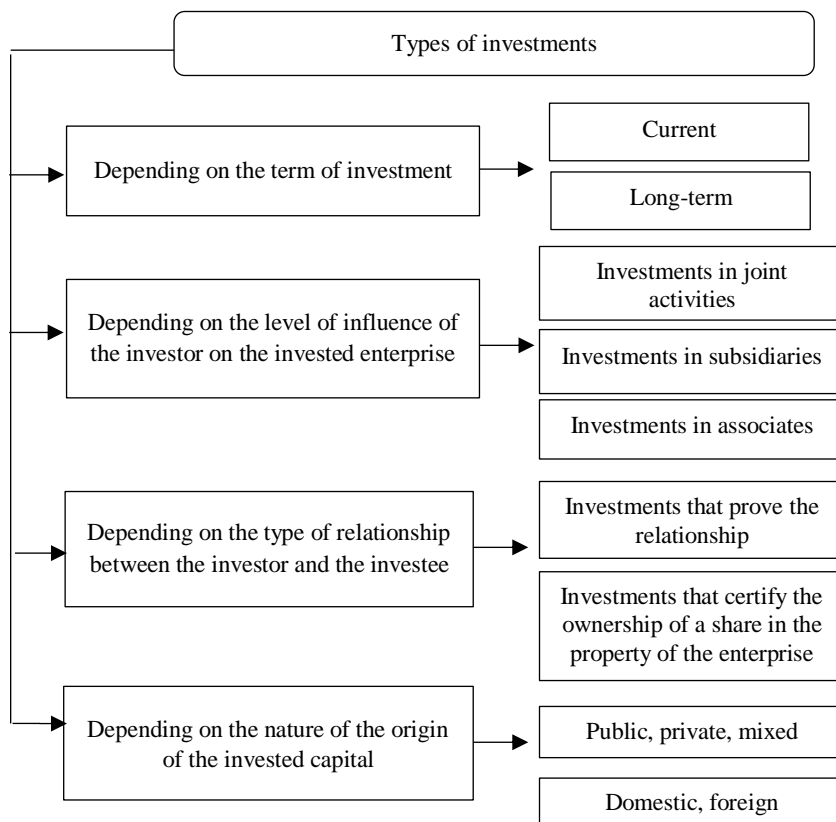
Types of investments

Depending on the term of investment

Current

Long-term

Depending on the level of influence of the investor on the invested enterprise

Investments in joint activities

Investments in subsidiaries

Investments in associates

Depending on the type of relationship between the investor and the investee

Investments that prove the relationship

Investments that certify the ownership of a share in the property of the enterprise

Depending on the nature of the origin of the invested capital

Public, private, mixed

Domestic, foreign